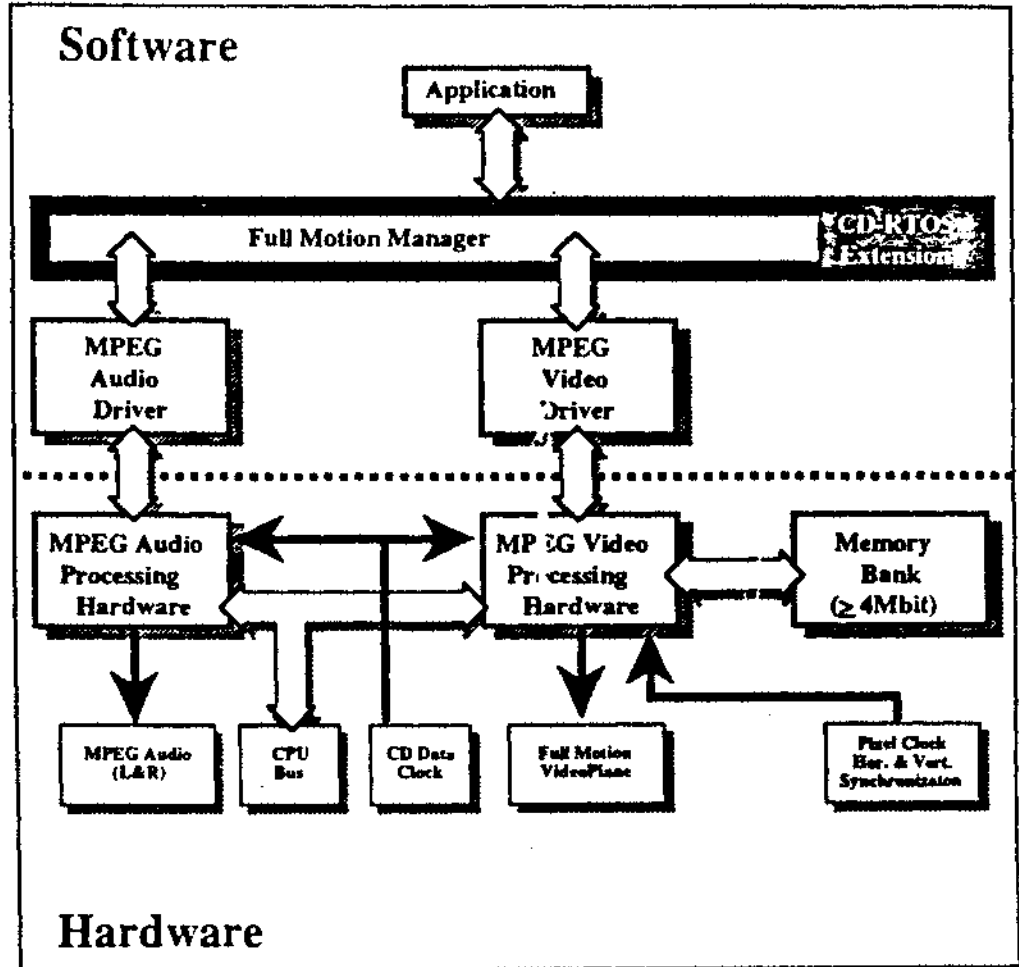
Software

Application

Full Motion Manager

CD-RTOS Extension

MPEG Audio Driver

MPEG Video Driver

MPEG Audio Processing Hardware

MPEG Video Processing Hardware

Memory Bank ($\geq$ 4Mbit)

MPEG Audio (L&R)

CPU Bus

CD Data Clock

Full Motion VideoPlane

Pixel Clock Hor. & Vert. Synchronization

Hardware